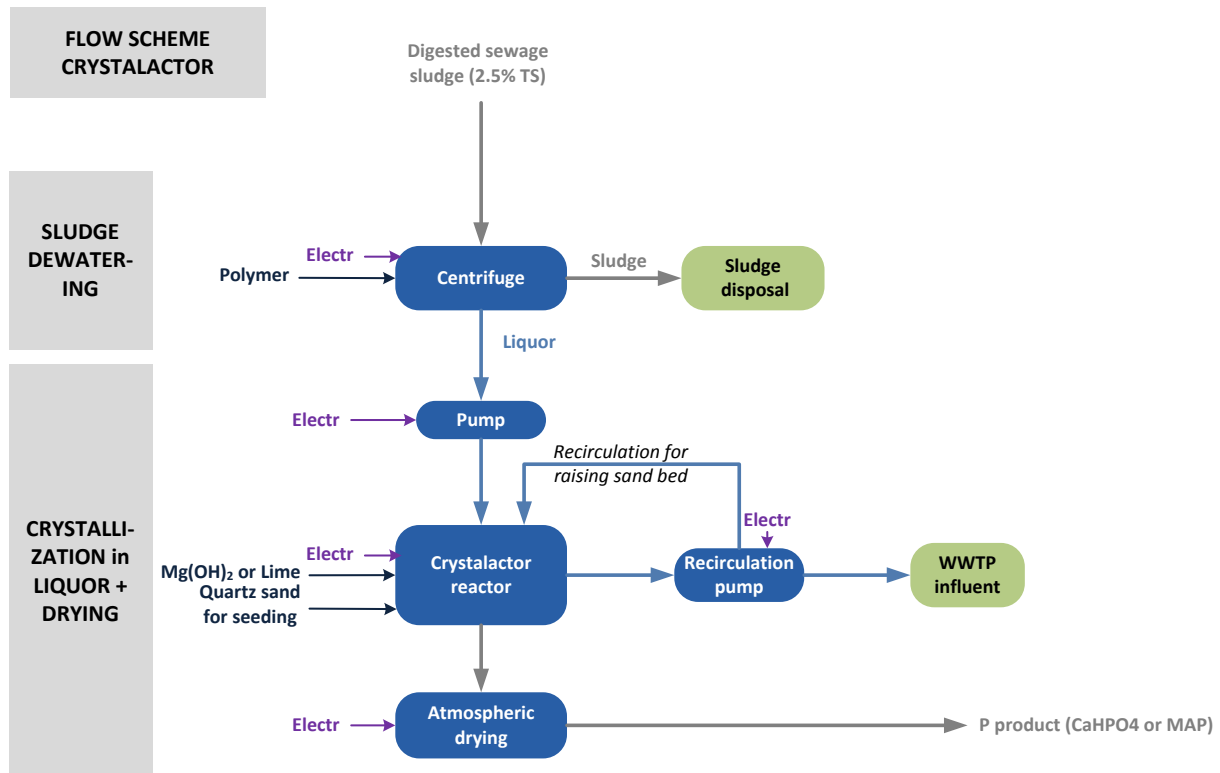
FLOW SCHEME CRYSTALACTOR

Digested sewage sludge (2.5% TS)

SLUDGE DEWATERING

Electr

Polymer

Centrifuge

Sludge

Sludge disposal

Liquor

CRYSTALLIZATION in LIQUOR + DRYING

Electr

Pump

Recirculation for raising sand bed

Electr

Electr

$Mg(OH)_2$ or Lime

Quartz sand for seeding

Crystalactor reactor

Recirculation pump

WWTP influent

Electr

Atmospheric drying

P product (CaHPO4 or MAP)